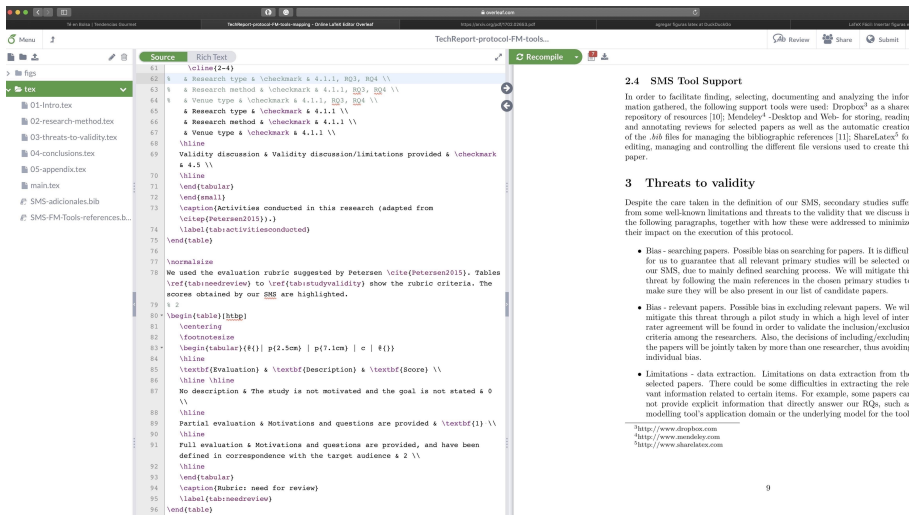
overleaf.com

Ni en Bolsa | Tendencias Gourmet | TechReport-protocol-FM-tools-mapping - Online LaTeX Editor Overleaf | https://arxiv.org/pdf/1702.03683.pdf | agregar figuras latex at DuckDuckGo | LaTeX Fácil: Insertar figuras e

Menu | TechReport-protocol-FM-tools... | Review | Share | Submit

figs
tex
01-Intro.tex
02-research-method.tex
03-threats-to-validity.tex
04-conclusions.tex
05-appendix.tex
main.tex
SMS-adicionales.bib
SMS-FM-Tools-references.b...

Source | Rich Text | Recompile

61 \cline{2-4}
62 % & Research type & \checkmark & 4.1.1, RQ3, RQ4 \\
63 % & Research method & \checkmark & 4.1.1, RQ3, RQ4 \\
64 % & Venue type & \checkmark & 4.1.1, RQ3, RQ4 \\
65 & Research type & \checkmark & 4.1.1 \\
66 & Research method & \checkmark & 4.1.1 \\
67 & Venue type & \checkmark & 4.1.1 \\
68 \hline
69 Validity discuseion & Validity discussion/limitations provided & \checkmark & 4.5 \\
70 \hline
71 \end{tabular}
72 \end{small}
73 \caption{Activities conducted in this research (adapted from \citep{Petersen2015}).}
74 \label{tab:activitiesconducted}
75 \end{table}
76
77 \normalsize
78 We used the evaluation rubric suggested by Petersen \cite{Petersen2015}. Tables \ref{tab:needreview} to \ref{tab:studyvalidity} show the rubric criteria. The scores obtained by our SMS are highlighted.
79 % 2
80 \begin{table}[htbp]
81 \centering
82 \footnotesize
83 \begin{tabular}{@{}| p{2.5cm} | p{7.1cm} | c | @{}}
84 \hline
85 \textbf{Evaluation} & \textbf{Description} & \textbf{Score} \\
86 \hline \hline
87 No description & The study is not motivated and the goal is not stated & 0 \\
88 \hline
89 Partial evaluation & Motivations and questions are provided & \textbf{1} \\
90 \hline
91 Full evaluation & Motivations and questions are provided, and have been defined in correspondence with the target audience & 2 \\
92 \hline
93 \end{tabular}
94 \caption{Rubric: need for review}
95 \label{tab:needreview}
96 \end{table}

2.4 SMS Tool Support

In order to facilitate finding, selecting, documenting and analyzing the infor mation gathered, the following support tools were used: Dropbox$^3$ as a sharec repository of resources [10]; Mendeley$^4$ -Desktop and Web- for storing, readin and annotating reviews for selected papers as well as the automatic creation of the .bib files for managing the bibliographic references [11]; ShareLatex$^5$ fo editing, managing and controlling the different file versions used to create thi paper.

3 Threats to validity

Despite the care taken in the definition of our SMS, secondary studies suffe from some well-known limitations and threats to the validity that we discuss in the following paragraphs, together with how these were addressed to minimiz their impact on the execution of this protocol.

• Bias - searching papers. Possible bias on searching for papers. It is difficul for us to guarantee that all relevant primary studies will be selected o our SMS, due to mainly defined searching process. We will mitigate thi threat by following the main references in the chosen primary studies t make sure they will be also present in our list of candidate papers.

• Bias - relevant papers. Possible bias in excluding relevant papers. We wil mitigate this threat through a pilot study in which a high level of inter rater agreement will be found in order to validate the inclusion/exclusio criteria among the researchers. Also, the decisions of including/excludin the papers will be jointly taken by more than one researcher, thus avoidin individual bias.

• Limitations - data extraction. Limitations on data extraction from th selected papers. There could be some difficulties in extracting the rele vant information related to certain items. For example, some papers ca not provide explicit information that directly answer our RQs, such a modelling tool's application domain or the underlying model for the too

$^3$http://www.dropbox.com
$^4$http://www.mendeley.com
$^5$http://www.sharelatex.com

9